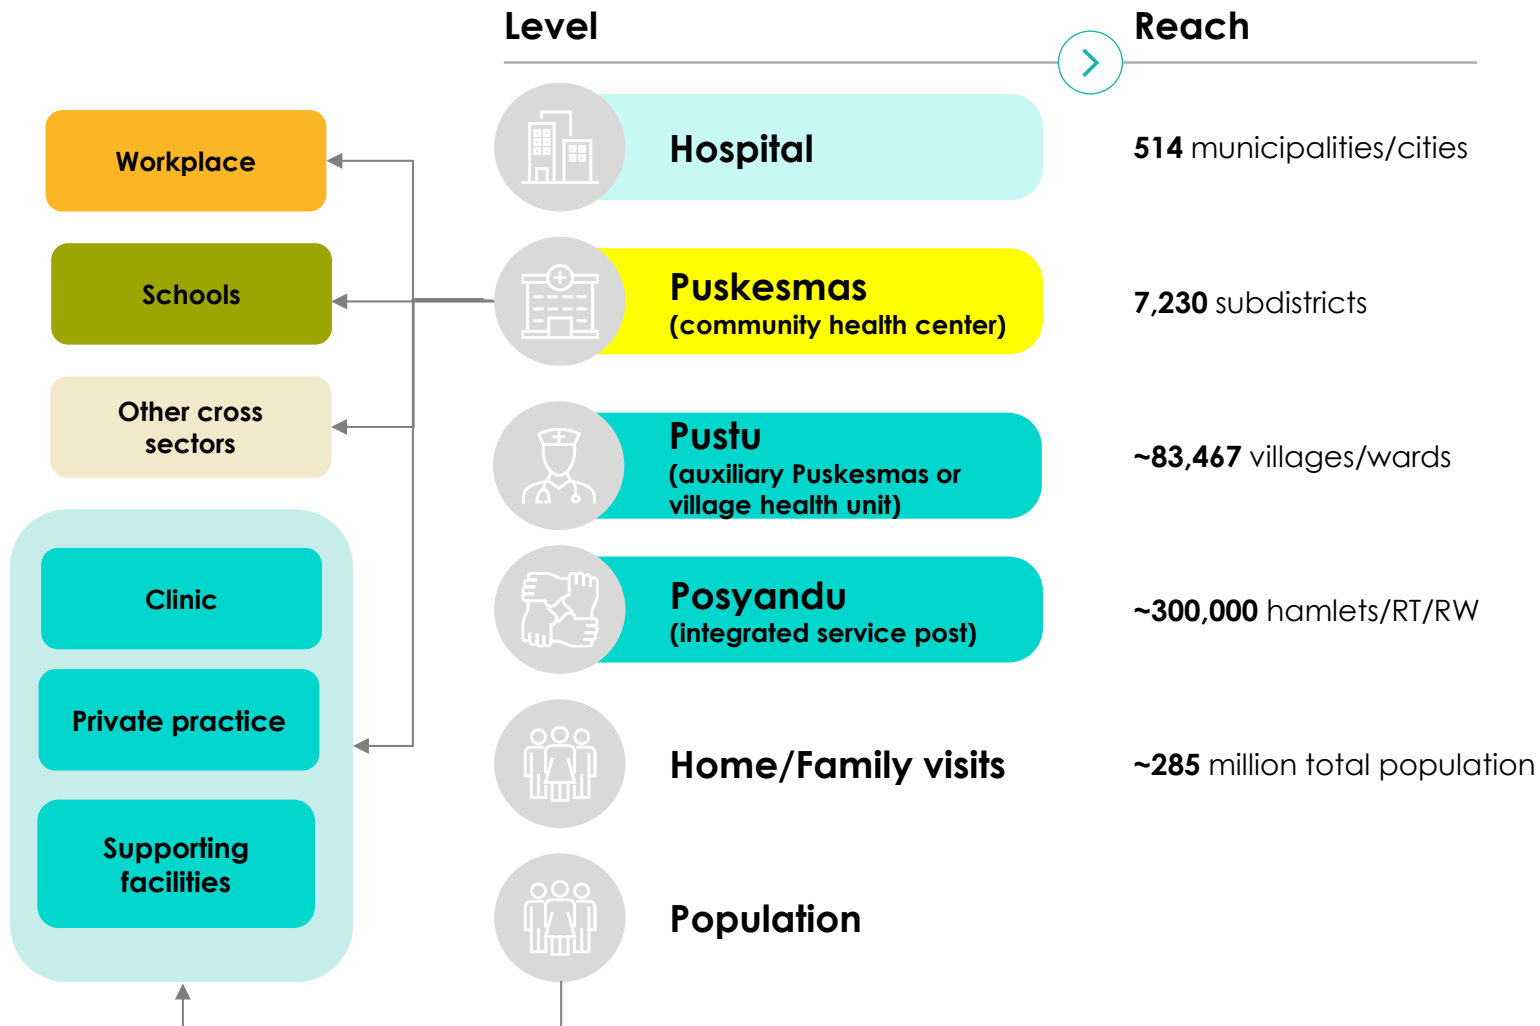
Level

Reach

Workplace

Schools

Other cross sectors

Clinic

Private practice

Supporting facilities

Hospital

514 municipalities/cities

Puskesmas
(community health center)

7,230 subdistricts

Pustu
(auxiliary Puskesmas or village health unit)

~83,467 villages/wards

Posyandu
(integrated service post)

~300,000 hamlets/RT/RW

Home/Family visits

~285 million total population

Population